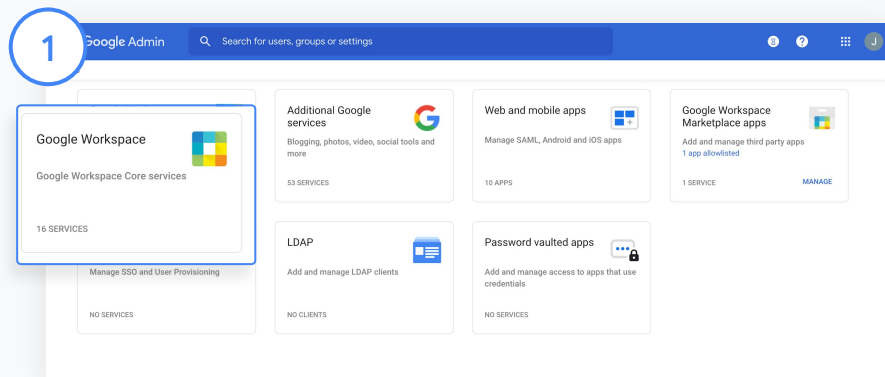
1

Google Admin

Search for users, groups or settings

8

J

Google Workspace

Google Workspace Core services

16 SERVICES

Additional Google services

Blogging, photos, video, social tools and more

53 SERVICES

Web and mobile apps

Manage SAML, Android and iOS apps

10 APPS

Google Workspace Marketplace apps

Add and manage third party apps

1 app allowlisted

1 SERVICE

MANAGE

Manage SSO and User Provisioning

NO SERVICES

LDAP

Add and manage LDAP clients

NO CLIENTS

Password vaulted apps

Add and manage access to apps that use credentials

NO SERVICES